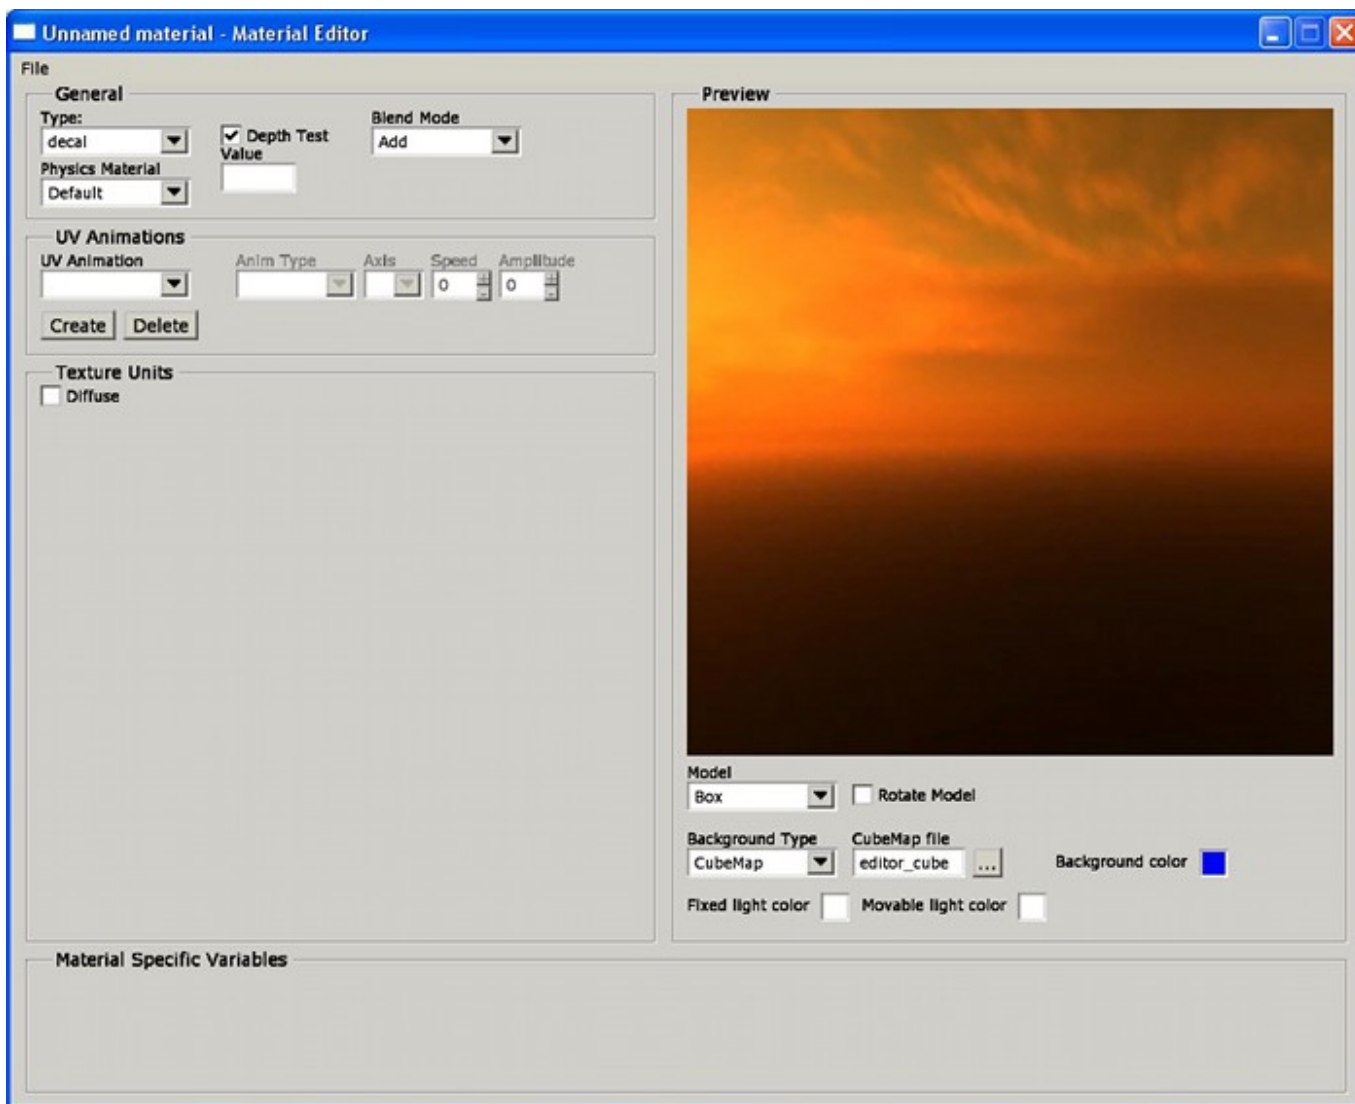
Unnamed material - Material Editor

File

General

Type:
decal

Depth Test
Value

Blend Mode
Add

Physics Material
Default

UV Animations

UV Animation

Anim Type

Axis

Speed
0

Amplitude
0

Create

Delete

Texture Units

Diffuse

Preview

Model
Box

Rotate Model

Background Type
CubeMap

CubeMap file
editor_cube

...

Background color

Fixed light color

Movable light color

Material Specific Variables